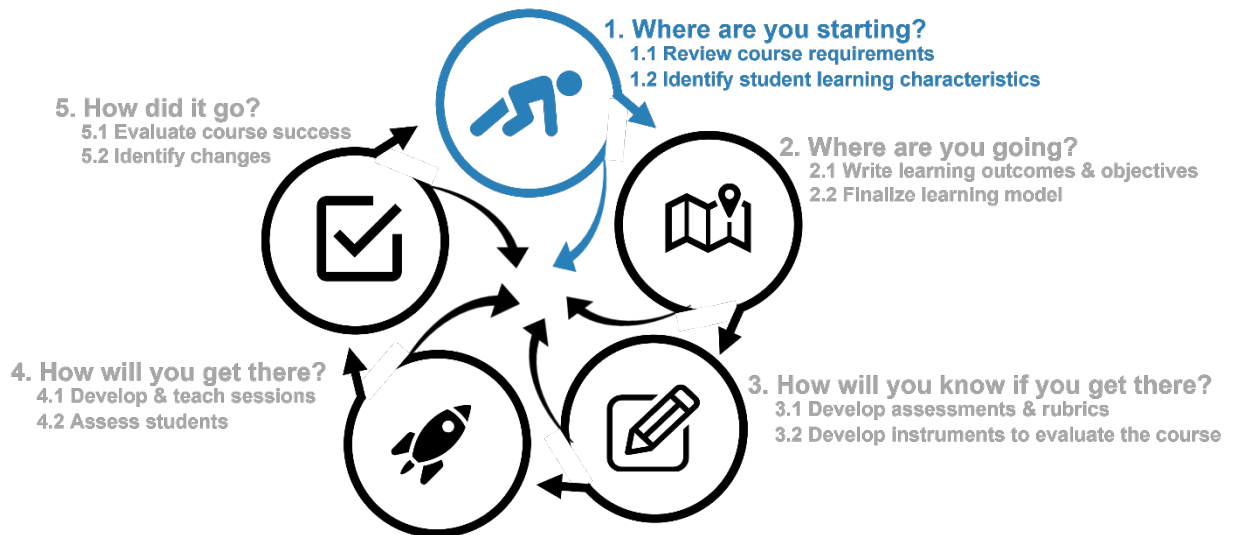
1. Where are you starting?
1.1 Review course requirements
1.2 Identify student learning characteristics

5. How did it go?
5.1 Evaluate course success
5.2 Identify changes

2. Where are you going?
2.1 Write learning outcomes & objectives
2.2 Finalize learning model

4. How will you get there?
4.1 Develop & teach sessions
4.2 Assess students

3. How will you know if you get there?
3.1 Develop assessments & rubrics
3.2 Develop instruments to evaluate the course